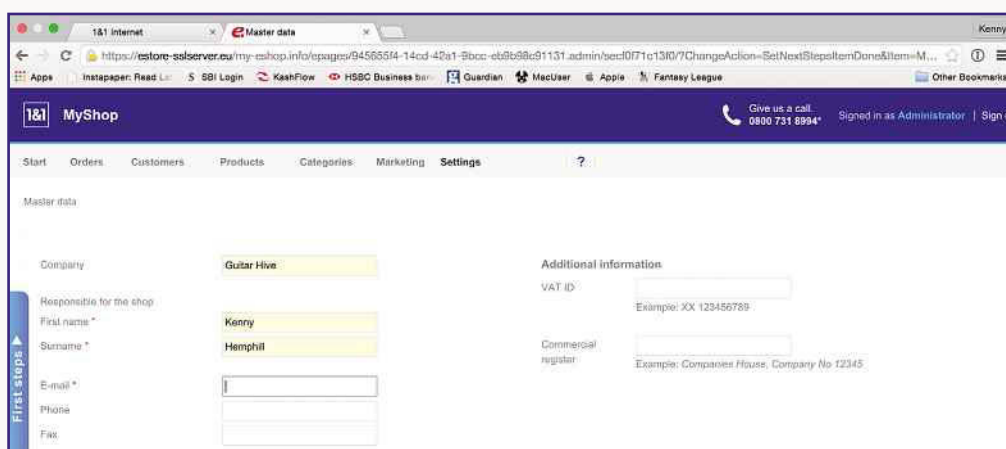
1&1 Internet
Master data
Kenny

https://estore-sslserver.eu/my-eshop.info/epages/945655f4-14cd-42a1-9bcc-eb9b98c91131.admin/sec f0f71c13f0/?ChangeAction=SetNextStepsItemDone&Item=M...

Apps Instapaper: Read La S SBI Login KashFlow HSBC Business ban Guardian MacUser Apple Fantasy League Other Bookmarks

1&1 MyShop
Give us a call. 0800 731 8994*
Signed in as Administrator | Sign

Start Orders Customers Products Categories Marketing Settings ?

Master data

Company Guitar Hive

Responsible for the shop
First name * Kenny
Surname * Hemphill

E-mail *
Phone
Fax

Additional information
VAT ID
Example: XX 123456789

Commercial register
Example: Companies House, Company No 12345

First steps